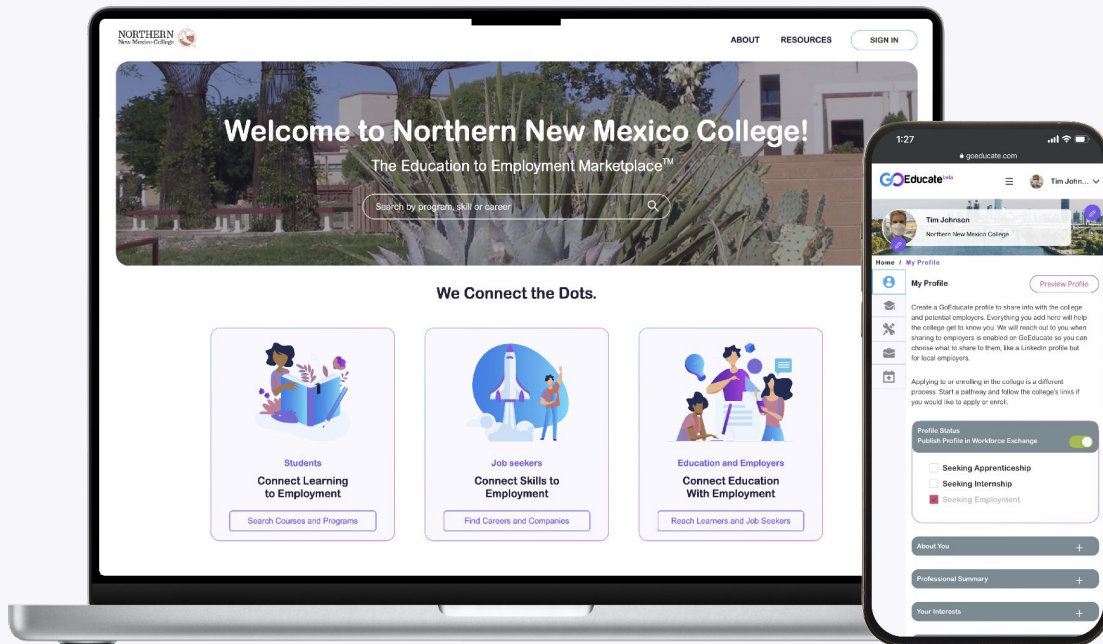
NORTHERN New Mexico College

ABOUT RESOURCES SIGN IN

Welcome to Northern New Mexico College!

The Education to Employment Marketplace™

Search by program, skill or career

We Connect the Dots.

Students

Connect Learning to Employment

Search Courses and Programs

Job seekers

Connect Skills to Employment

Find Careers and Companies

Education and Employers

Connect Education With Employment

Reach Learners and Job Seekers

1:27

goeducate.com

GoEducate

Tim John...

Tim Johnson

Northern New Mexico College

Home / My Profile

My Profile

Preview Profile

Create a GoEducate profile to share info with the college and potential employers. Everything you add here will help the college get to know you. We will reach out to you when sharing to employers is enabled on GoEducate so you can choose what to share to them, like a LinkedIn profile but for local employers.

Applying to or enrolling in the college is a different process. Start a pathway and follow the college's links if you would like to apply or enroll.

Profile Status

Publish Profile in Workforce Exchange

Seeking Apprenticeship

Seeking Internship

Seeking Employment

About You

Professional Summary

Your Interests